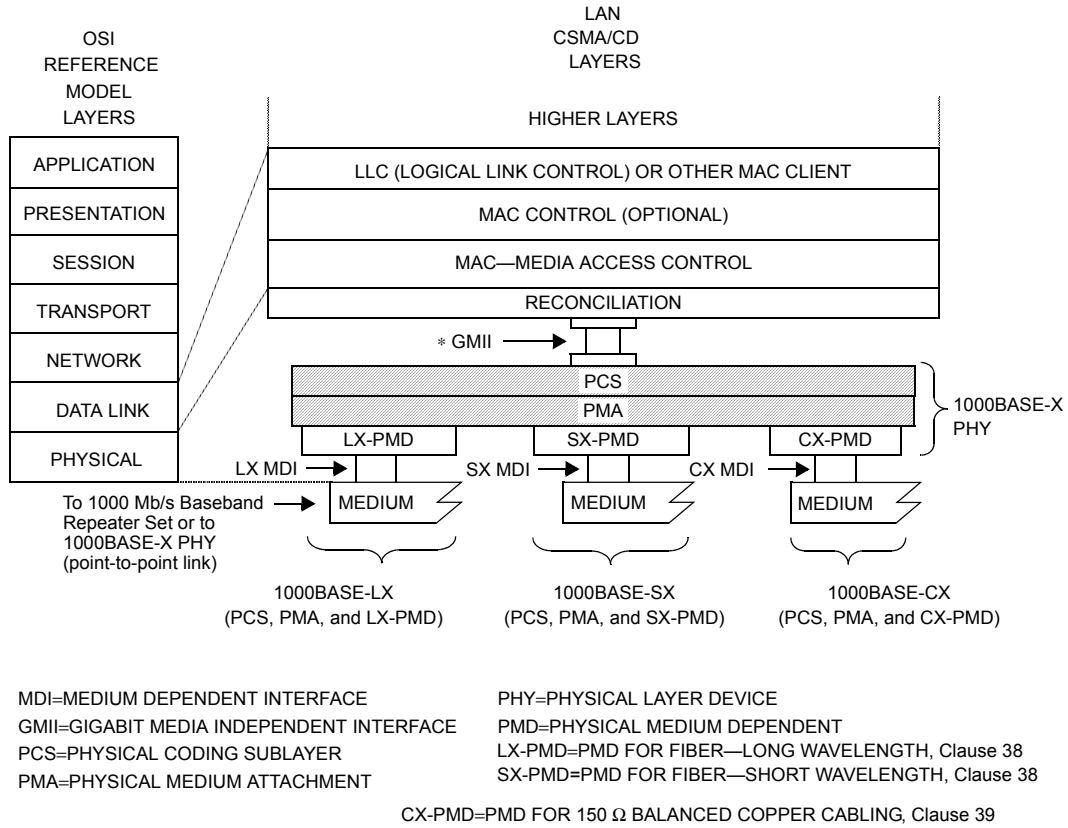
OSI REFERENCE MODEL LAYERS

LAN CSMA/CD LAYERS

APPLICATION

PRESENTATION

SESSION

TRANSPORT

NETWORK

DATA LINK

PHYSICAL

HIGHER LAYERS

LLC (LOGICAL LINK CONTROL) OR OTHER MAC CLIENT

MAC CONTROL (OPTIONAL)

MAC—MEDIA ACCESS CONTROL

RECONCILIATION

∗ GMII

PCS

PMA

1000BASE-X PHY

LX-PMD

SX-PMD

CX-PMD

LX MDI

SX MDI

CX MDI

To 1000 Mb/s Baseband Repeater Set or to 1000BASE-X PHY (point-to-point link)

MEDIUM

MEDIUM

MEDIUM

1000BASE-LX (PCS, PMA, and LX-PMD)

1000BASE-SX (PCS, PMA, and SX-PMD)

1000BASE-CX (PCS, PMA, and CX-PMD)

MDI=MEDIUM DEPENDENT INTERFACE
GMII=GIGABIT MEDIA INDEPENDENT INTERFACE
PCS=PHYSICAL CODING SUBLAYER
PMA=PHYSICAL MEDIUM ATTACHMENT

PHY=PHYSICAL LAYER DEVICE
PMD=PHYSICAL MEDIUM DEPENDENT
LX-PMD=PMD FOR FIBER—LONG WAVELENGTH, Clause 38
SX-PMD=PMD FOR FIBER—SHORT WAVELENGTH, Clause 38

CX-PMD=PMD FOR 150 $\Omega$ BALANCED COPPER CABLING, Clause 39